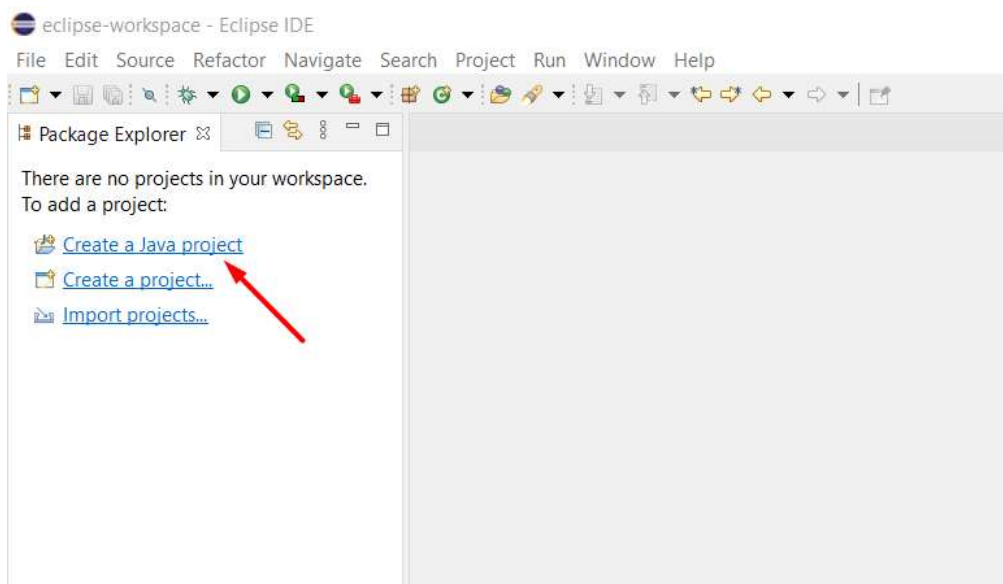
eclipse-workspace - Eclipse IDE

File Edit Source Refactor Navigate Search Project Run Window Help

Package Explorer

There are no projects in your workspace. To add a project:

Create a Java project

Create a project...

Import projects...